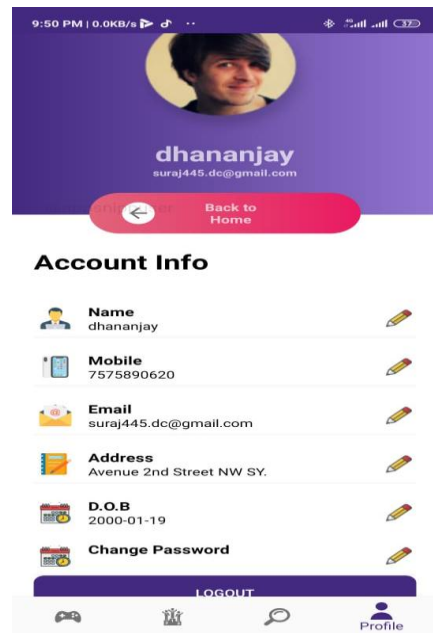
9:50 PM | 0.0KB/s

37

dhananjay
suraj445.dc@gmail.com

Back to Home

Account Info

Name
dhananjay

Mobile
7575890620

Email
suraj445.dc@gmail.com

Address
Avenue 2nd Street NW SY.

D.O.B
2000-01-19

Change Password

LOGOUT

Profile